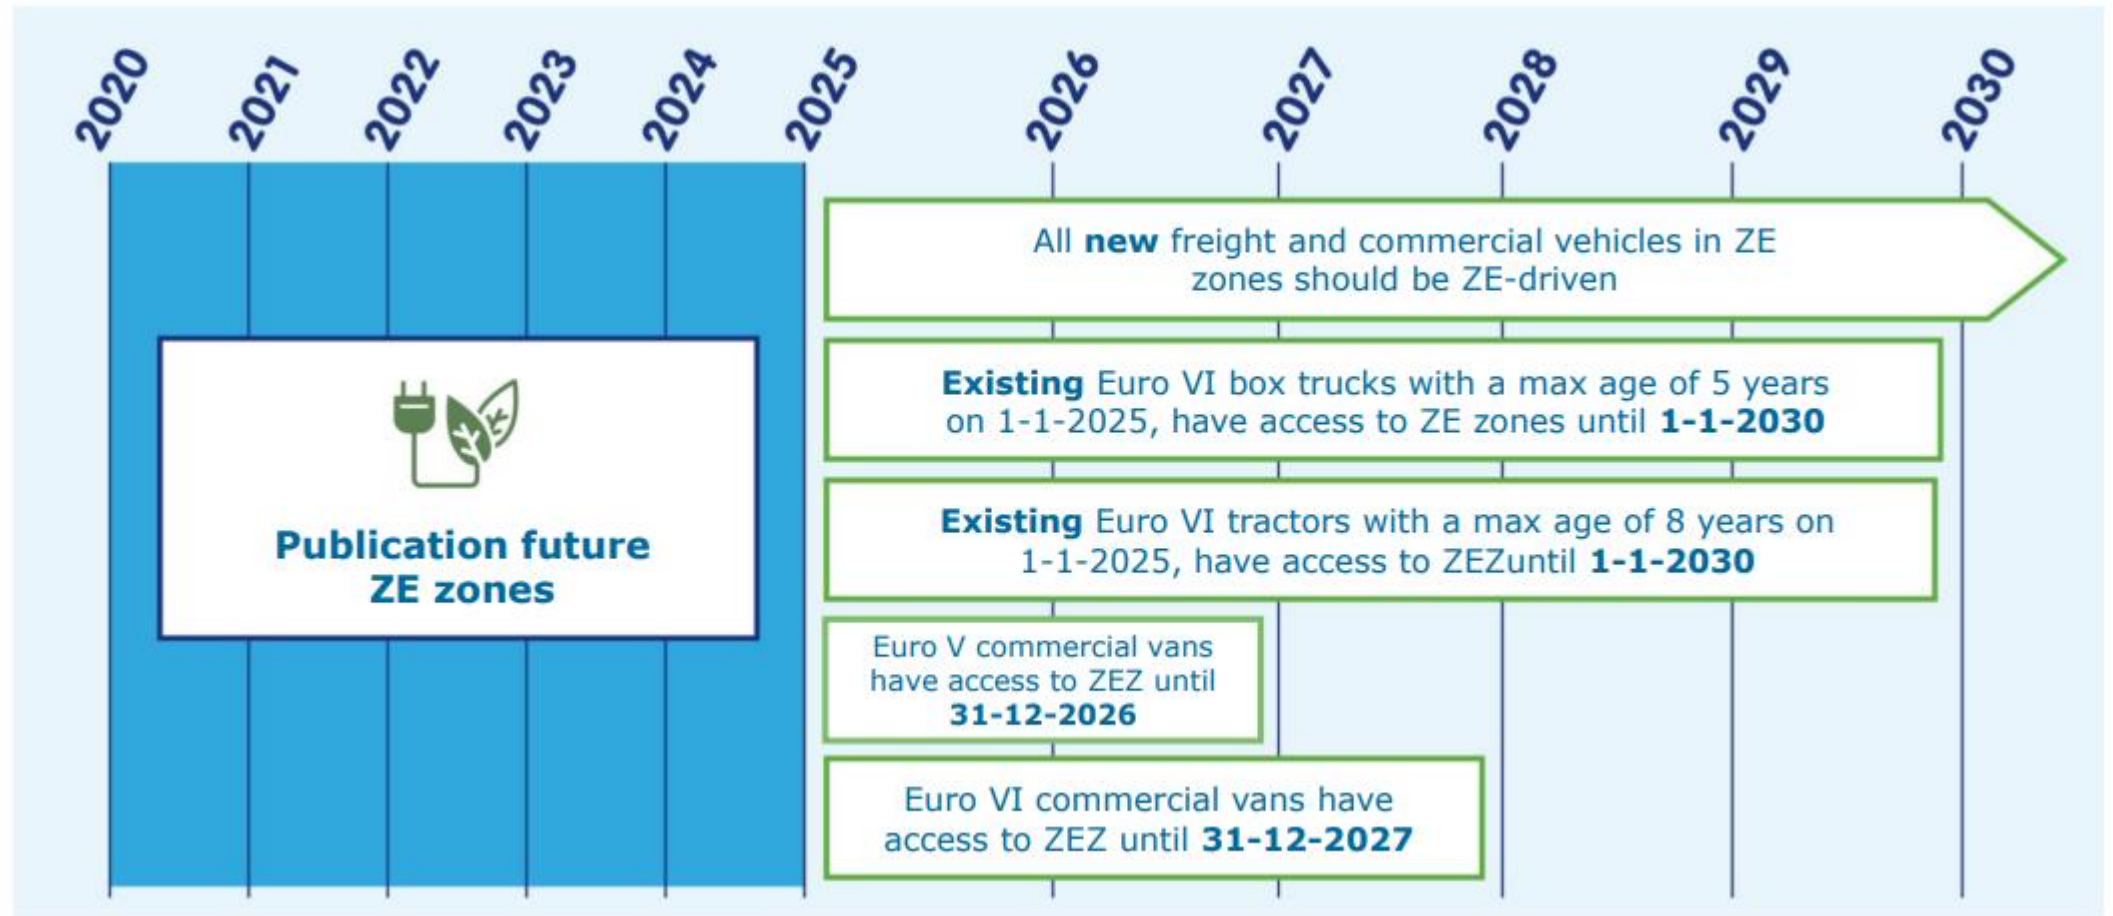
2020 2021 2022 2023 2024 2025 2026 2027 2028 2029 2030

Publication future ZE zones

All **new** freight and commercial vehicles in ZE zones should be ZE-driven

**Existing** Euro VI box trucks with a max age of 5 years on 1-1-2025, have access to ZE zones until **1-1-2030**

**Existing** Euro VI tractors with a max age of 8 years on 1-1-2025, have access to ZEZuntil **1-1-2030**

Euro V commercial vans have access to ZEZ until **31-12-2026**

Euro VI commercial vans have access to ZEZ until **31-12-2027**